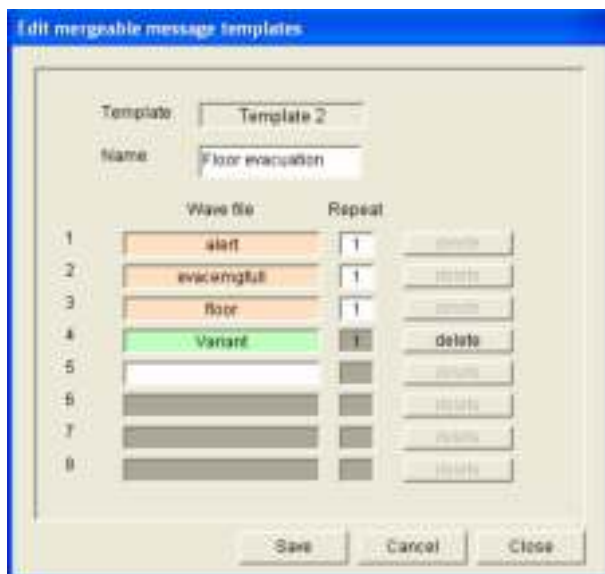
Edit mergeable message templates

Template
Template 2

Name
Floor evacuation

Wave file
Repeat

1
alert
1
delete

2
evacemgfull
1
delete

3
floor
1
delete

4
Variant
1
delete

5
delete

6
delete

7
delete

8
delete

Save
Cancel
Close